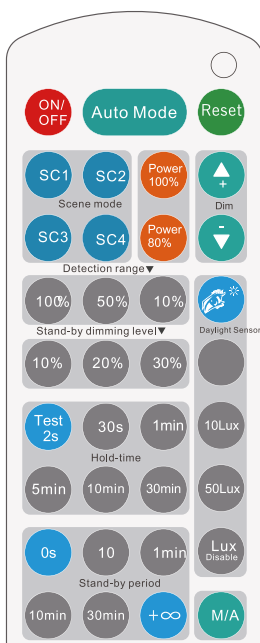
ON/
OFF

Auto Mode

Reset

SC1

SC2

Scene mode

SC3

SC4

Power
100%

Power
80%

+

Dim

-

Detection range▼

100%

50%

10%

Daylight Sensor

Stand-by dimming level▼

10%

20%

30%

Test
2s

30s

1min

Hold-time

10Lux

5min

10min

30min

50Lux

Lux
Disable

0s

10

1min

Stand-by period

10min

30min

+∞

M/A